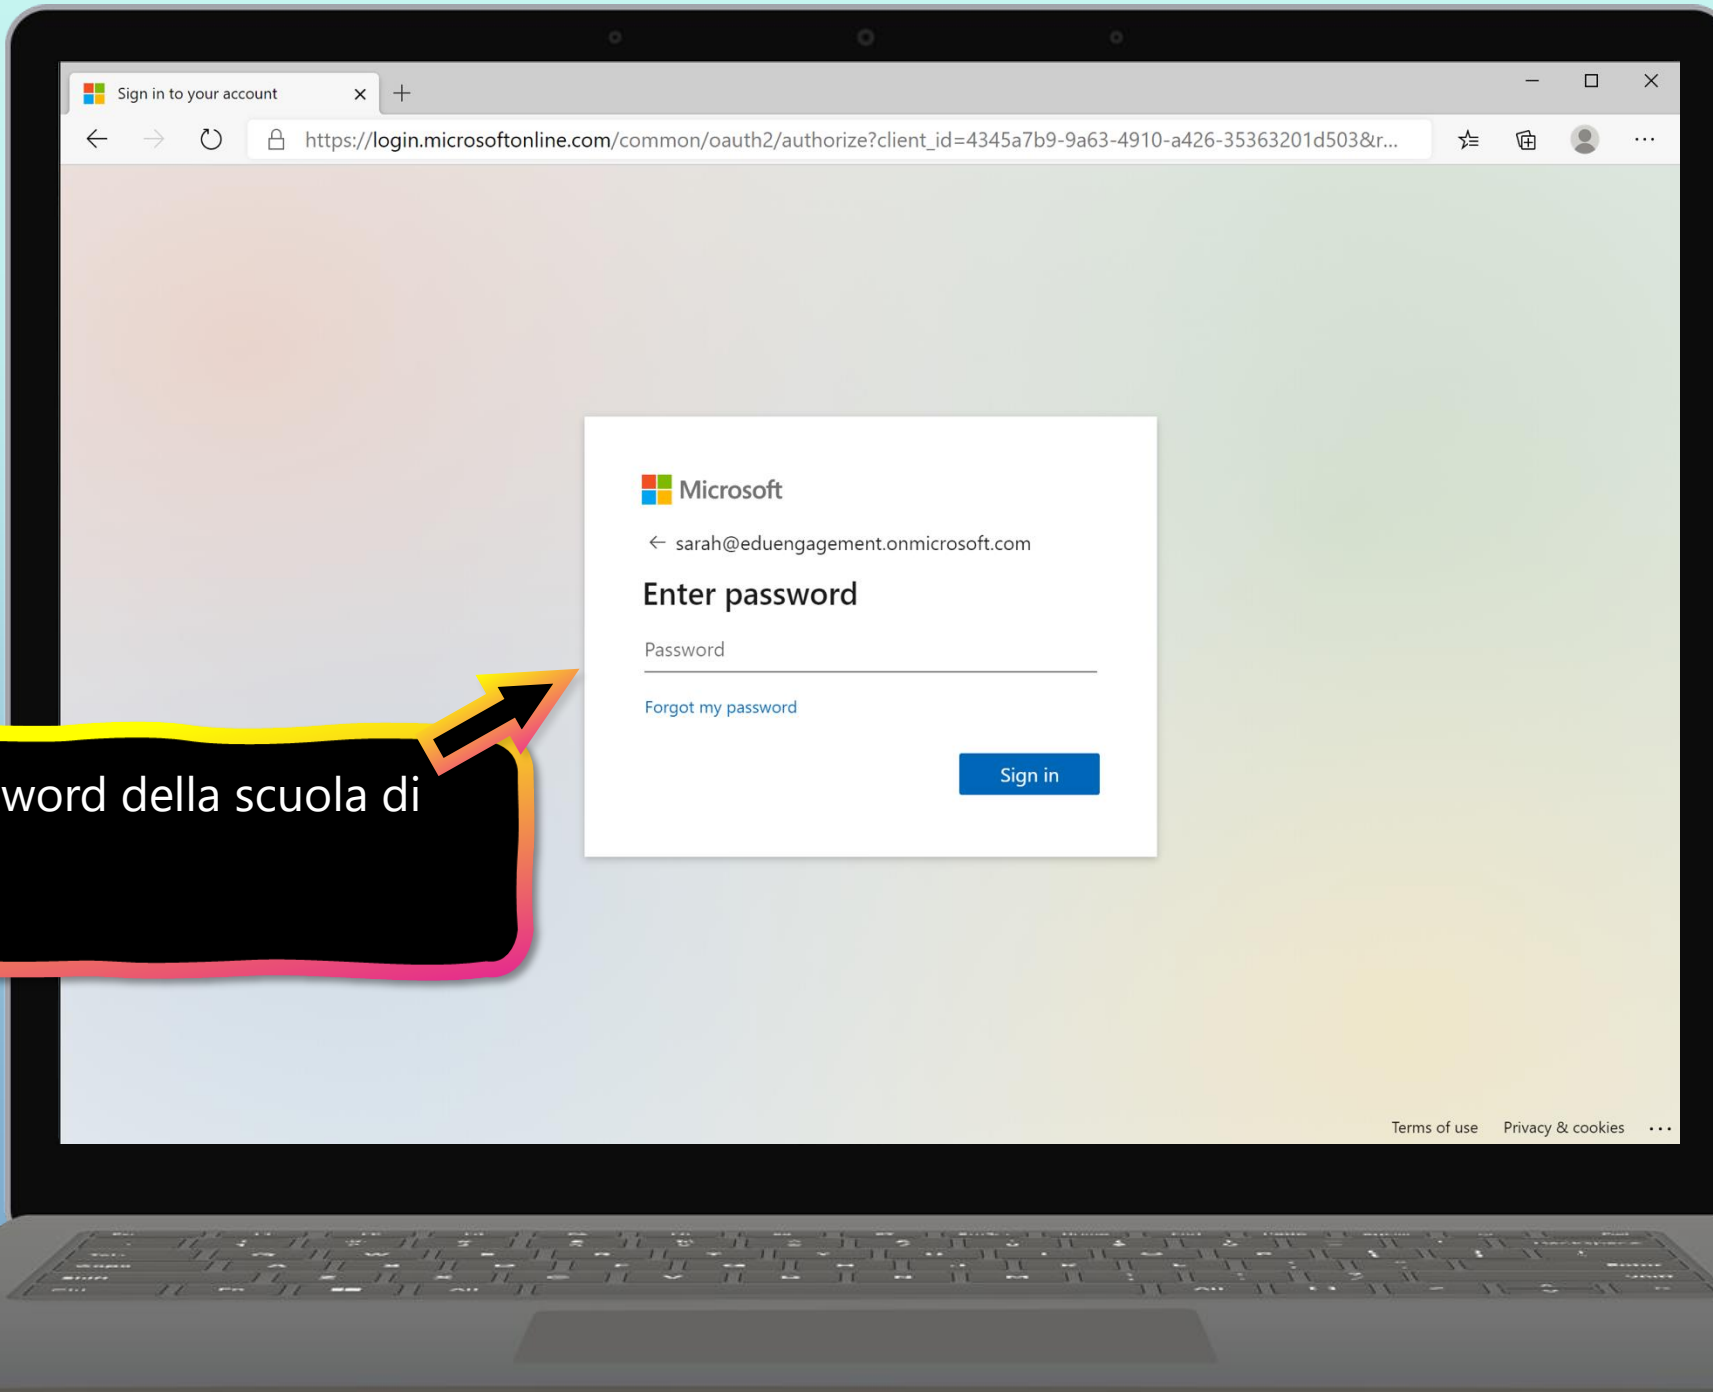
Sign in to your account

https://login.microsoftonline.com/common/oauth2/authorize?client_id=4345a7b9-9a63-4910-a426-35363201d503&r...

Microsoft

sarah@eduengagement.onmicrosoft.com

Enter password

Password

Forgot my password

Sign in

word della scuola di

Terms of use Privacy & cookies ...